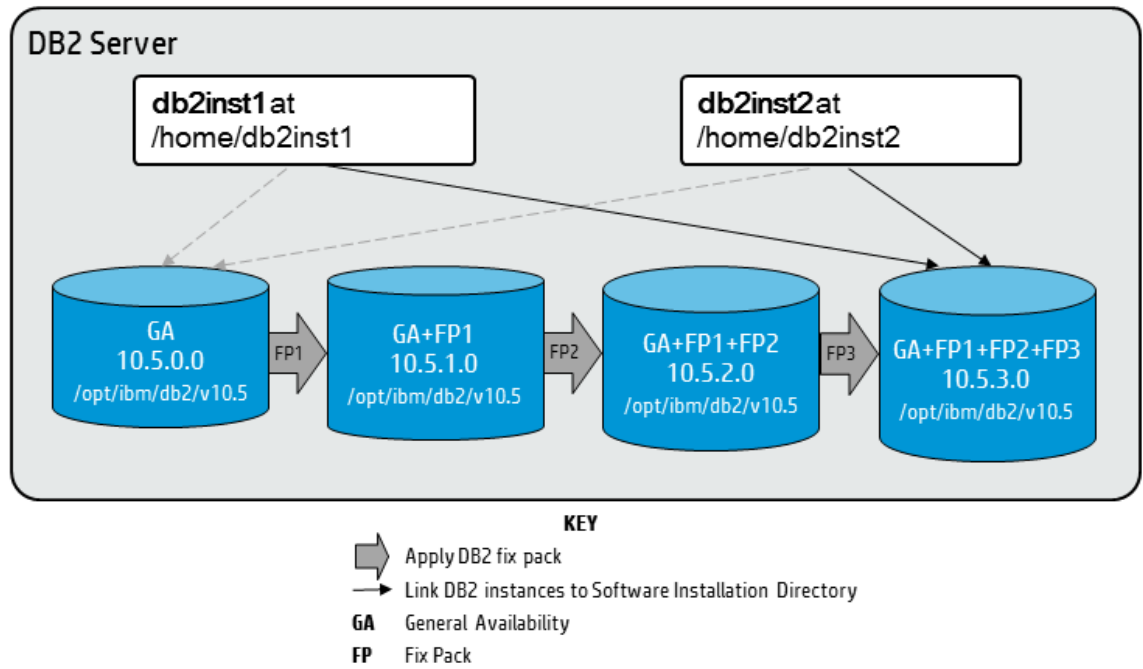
DB2 Server

**db2inst1** at
/home/db2inst1

**db2inst2** at
/home/db2inst2

GA
10.5.0.0
/opt/ibm/db2/v10.5

FP1

GA+FP1
10.5.1.0
/opt/ibm/db2/v10.5

FP2

GA+FP1+FP2
10.5.2.0
/opt/ibm/db2/v10.5

FP3

GA+FP1+FP2+FP3
10.5.3.0
/opt/ibm/db2/v10.5

KEY

Apply DB2 fix pack

Link DB2 instances to Software Installation Directory

GA General Availability

FP Fix Pack